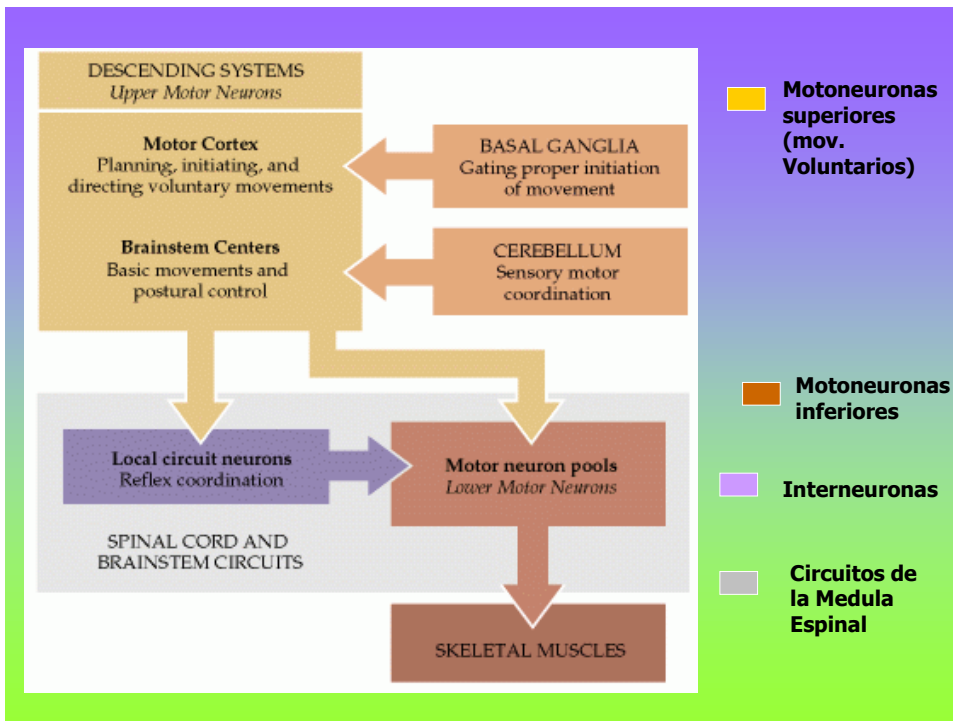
DESCENDING SYSTEMS
Upper Motor Neurons

Motor Cortex
Planning, initiating, and directing voluntary movements

Brainstem Centers
Basic movements and postural control

BASAL GANGLIA
Gating proper initiation of movement

CEREBELLUM
Sensory motor coordination

Local circuit neurons
Reflex coordination

Motor neuron pools
Lower Motor Neurons

SPINAL CORD AND BRAINSTEM CIRCUITS

SKELETAL MUSCLES

Motoneuronas superiores (mov. Voluntarios)

Motoneuronas inferiores

Interneuronas

Circuitos de la Medula Espinal